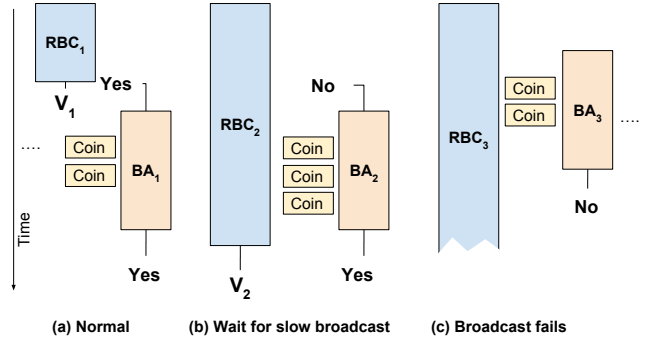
$RBC_1$

$V_1$

Yes

....

Coin

Coin

$BA_1$

Yes

Time

$RBC_2$

$V_2$

No

Coin

Coin

Coin

$BA_2$

Yes

$RBC_3$

Coin

Coin

$BA_3$

....

No

(a) Normal

(b) Wait for slow broadcast

(c) Broadcast fails